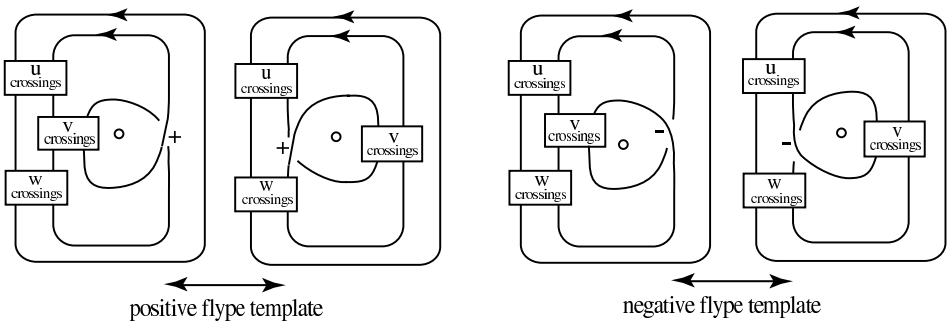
u crossings

v crossings

+

w crossings

u crossings

+

v crossings

w crossings

positive flype template

u crossings

v crossings

-

w crossings

u crossings

-

v crossings

w crossings

negative flype template